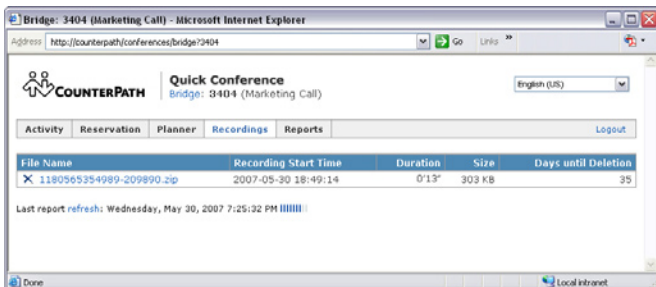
Bridge: 3404 (Marketing Call) - Microsoft Internet Explorer

Address http://counterpath/conferences/bridge?3404 Go Links »

COUNTERPATH

Quick Conference
Bridge: 3404 (Marketing Call)

English (US)

Activity | Reservation | Planner | Recordings | Reports

Logout

| File Name | Recording Start Time | Duration | Size | Days until Deletion |
|---|---|---|---|---|
| X 1180565354989-209890.zip | 2007-05-30 18:49:14 | 0'13" | 303 KB | 35 |

Last report refresh: Wednesday, May 30, 2007 7:25:32 PM

Done

Local intranet